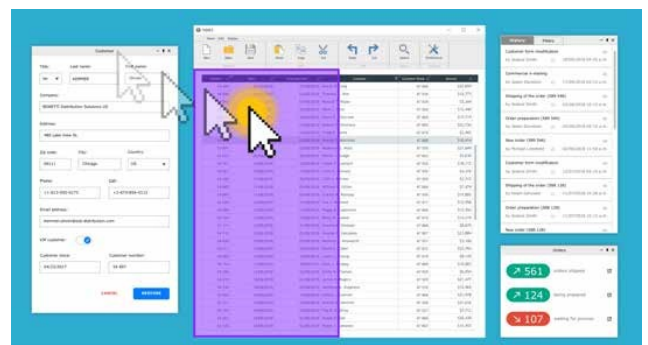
Customer

Title:

Last name:

First name:

Mr

ADMIRE

Company:

BENETTI Distribution Solutions US

Address:

485 Lake View St.

Zip code:

City:

Country:

60611

Chicago

US

Phone:

Cell:

+1-312-555-0175

+1-872-555-0112

Email address:

VIP customer:

Customer since:

Customer number:

04/15/2017

CANCEL

VALIDATE

History

Filters

Customer form modification

Commercial e-mailing

Shipping of the order (SBR 549)

Order preparation (SBR 549)

New order (SBR 549)

Customer form modification

Shipping of the order (SBR 128)

Order preparation (SBR 128)

New order (SBR 128)

Orders

561

orders shipped

124

being prepared

107

waiting for process